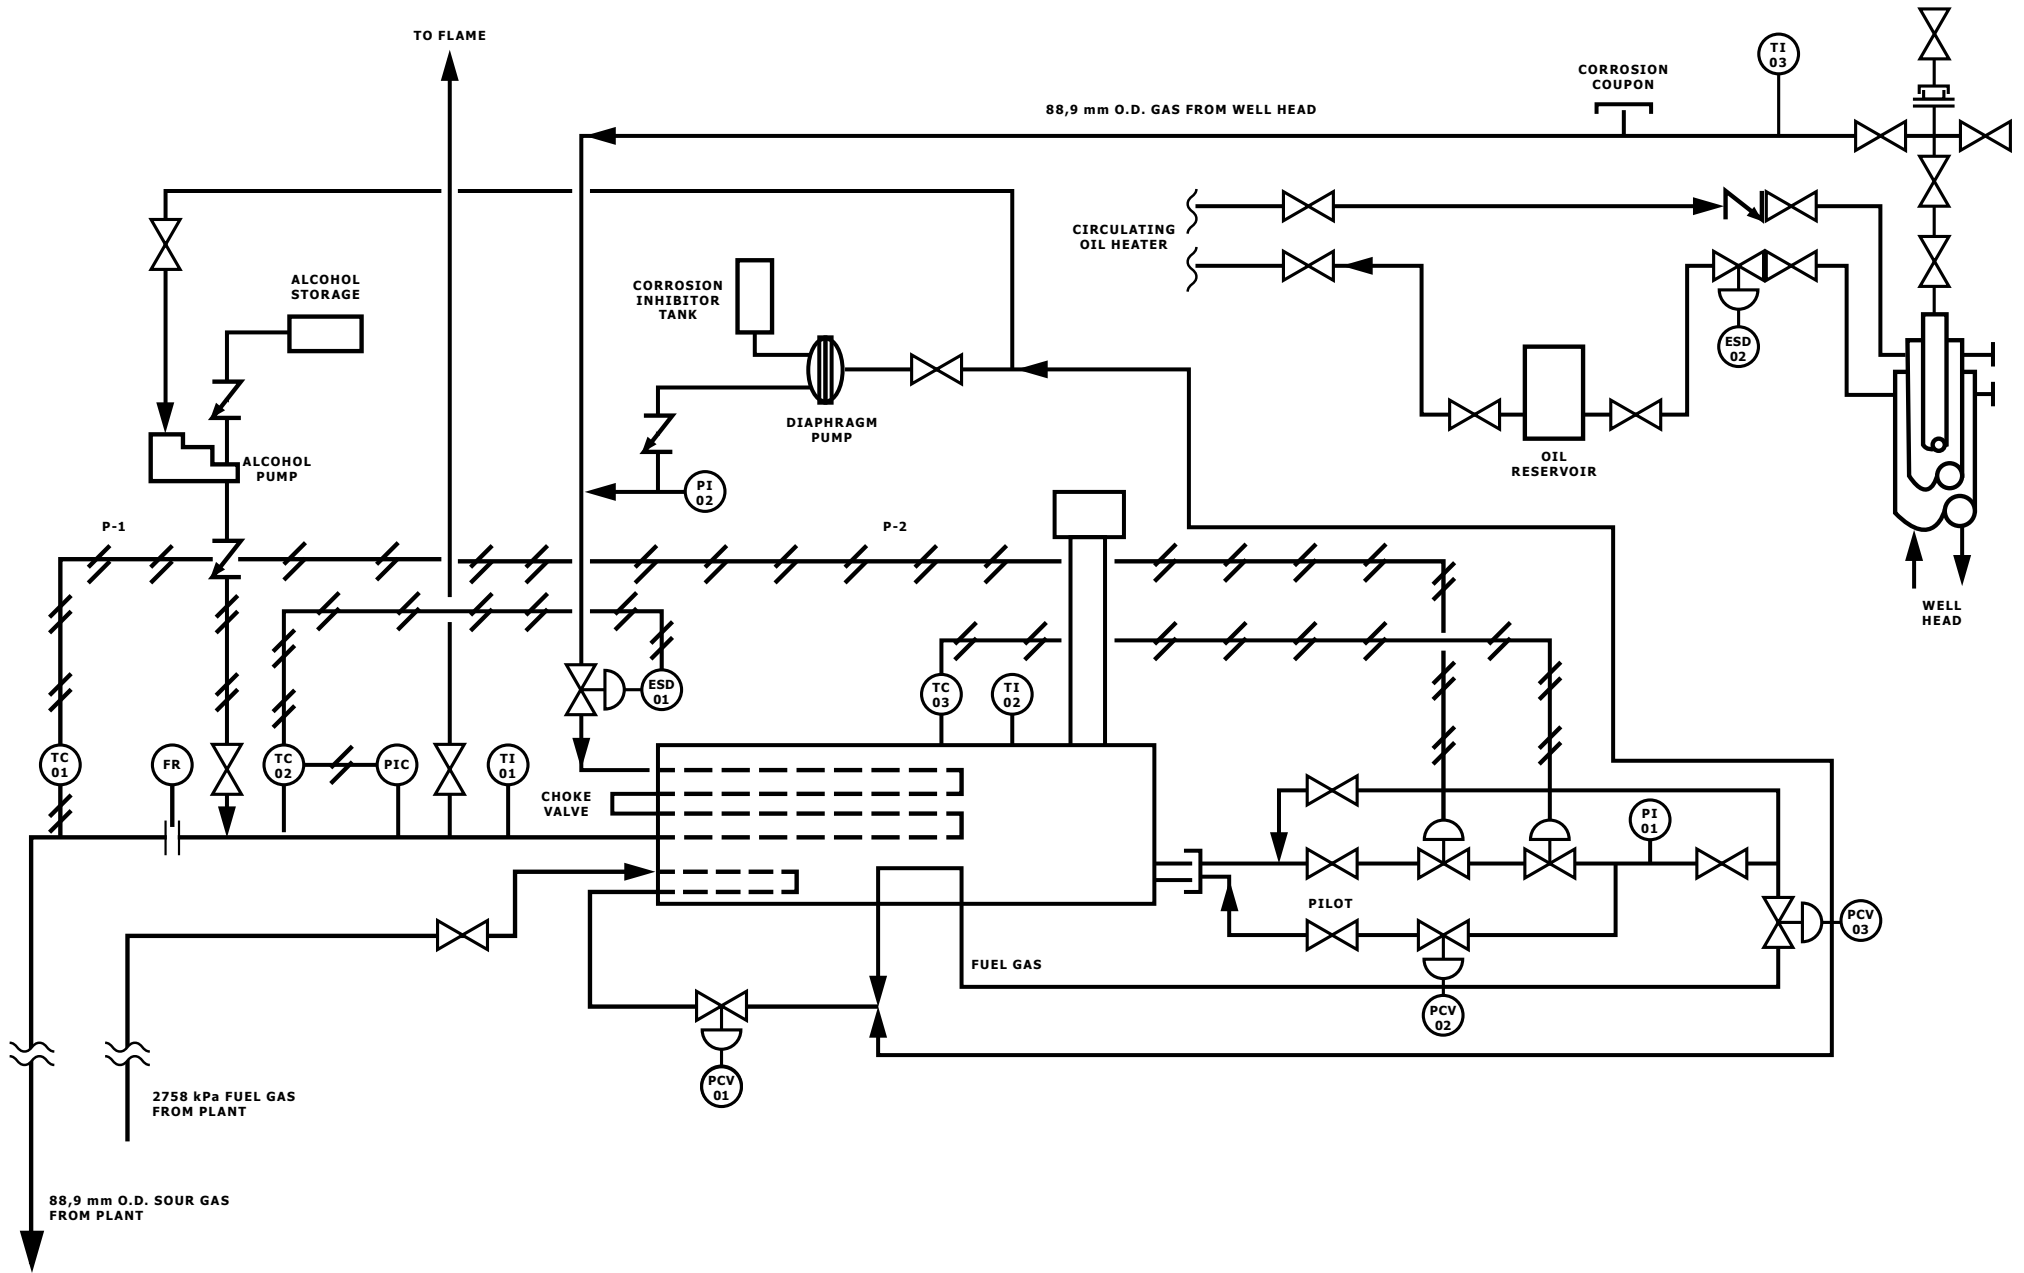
TO FLAME

TI 03

CORROSION COUPON

88,9 mm O.D. GAS FROM WELL HEAD

CIRCULATING OIL HEATER

ALCOHOL STORAGE

CORROSION INHIBITOR TANK

DIAPHRAGM PUMP

ESD 02

ALCOHOL PUMP

PI 02

OIL RESERVOIR

P-1

P-2

WELL HEAD

ESD 01

TC 03

TI 02

TC 01

FR

TC 02

PIC

TI 01

CHOKE VALVE

PI 01

PILOT

PCV 03

FUEL GAS

PCV 02

PCV 01

2758 kPa FUEL GAS FROM PLANT

88,9 mm O.D. SOUR GAS FROM PLANT